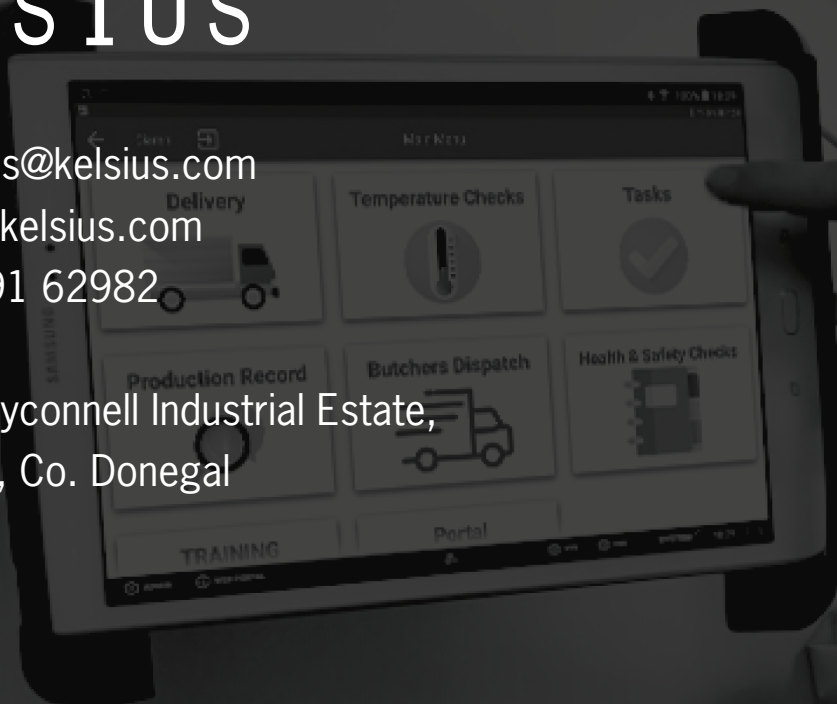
SIUS

s@kelsius.com
kelsius.com
91 62982

yconnell Industrial Estate,
, Co. Donegal

Main Menu

Delivery

Temperature Checks

Tasks

Production Record

Butchers Dispatch

Health & Safety Checks

TRAINING

Portal

SAMSUNG